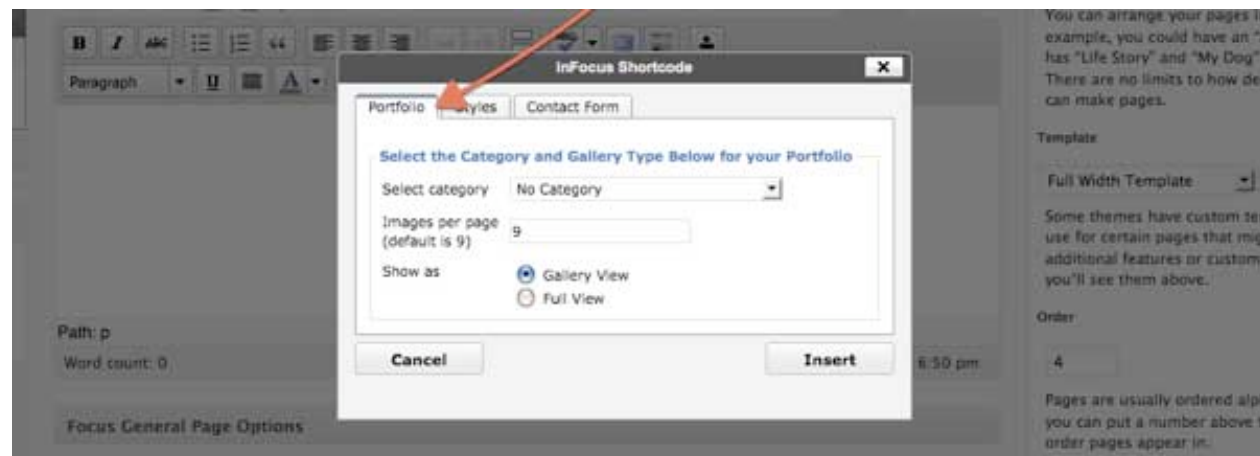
B I ABC " 

Paragraph U A

InFocus Shortcode ×

Portfolio Styles Contact Form

Select the Category and Gallery Type Below for your Portfolio

Select category No Category

Images per page (default is 9) 9

Show as Gallery View Full View

Cancel Insert

Path: p

Word count: 0

6:50 pm

Focus General Page Options

You can arrange your pages i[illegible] example, you could have an "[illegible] has "Life Story" and "My Dog" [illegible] There are no limits to how de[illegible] can make pages.

Template

Full Width Template

Some themes have custom te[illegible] use for certain pages that mi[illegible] additional features or custom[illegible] you'll see them above.

Order

4

Pages are usually ordered alp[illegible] you can put a number above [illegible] order pages appear in.